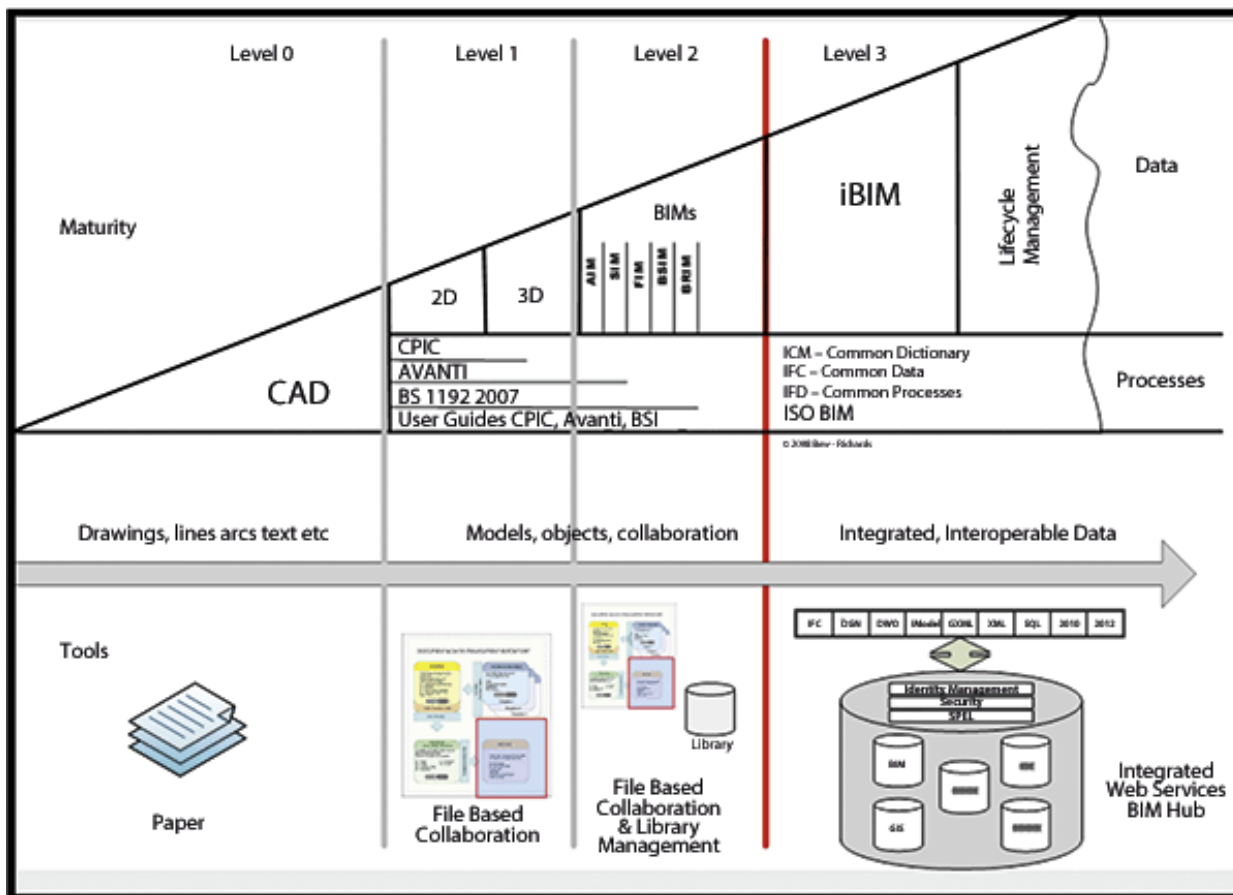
Level 0

Level 1

Level 2

Level 3

Maturity

BIMs

AIM

SIM

FIM

BSIM

BRIM

iBIM

Lifecycle Management

Data

2D

3D

CAD

CPIC
AVANTI
BS 1192 2007
User Guides CPIC, Avanti, BSI

ICM – Common Dictionary
IFC – Common Data
IFD – Common Processes
ISO BIM

Processes

© 2008 Bew - Richards

Drawings, lines arcs text etc

Models, objects, collaboration

Integrated, Interoperable Data

Tools

Paper

File Based Collaboration

Library

File Based Collaboration & Library Management

IFC | DGN | DWG | IModel | GXML | XML | SQL | 2010 | 2012

Identity Management
Security
SPEL

BIM

IDE

GIS

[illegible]

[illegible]

Integrated Web Services BIM Hub